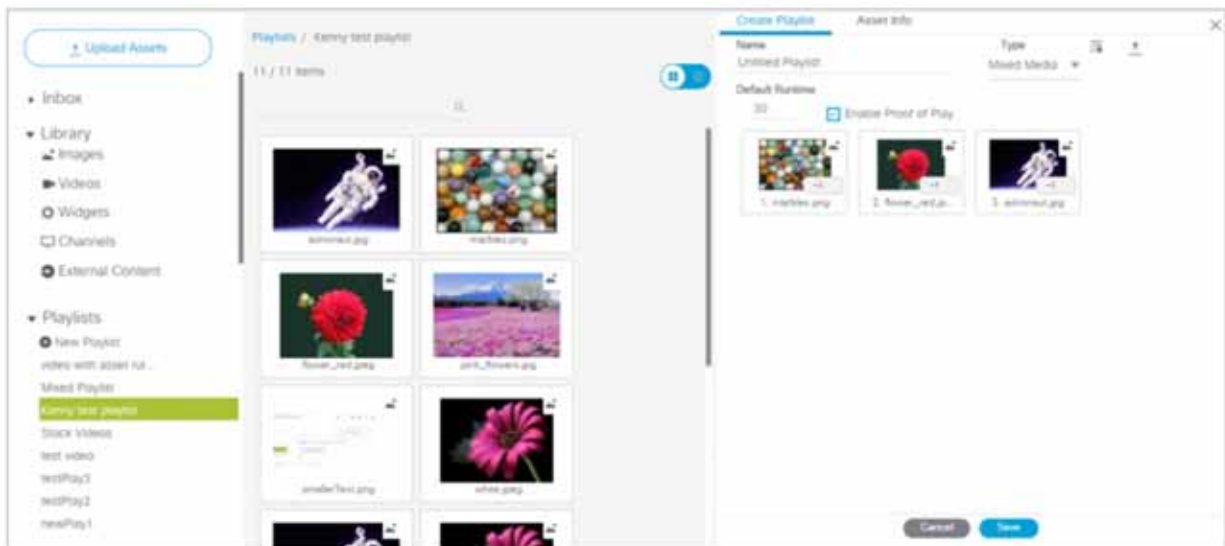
Upload Assets

Inbox

Library

Images

Videos

Widgets

Channels

External Content

Playlists

New Playlist

video with asset ru...

Mixed Playlist

Kenny test playlist

Stock Videos

test video

testPlay3

testPlay2

newPlay1

Playlists / Kenny test playlist

11 / 11 items

astronaut.jpg

marbles.png

flower_red.jpeg

pink_flowers.jpg

smallerText.png

white.jpeg

Create Playlist

Asset Info

Name

Untitled Playlist

Type

Mixed Media

Default Runtime

30

Enable Proof of Play

1. marbles.png

2. flower_red.jp...

3. astronaut.jpg

Cancel

Save